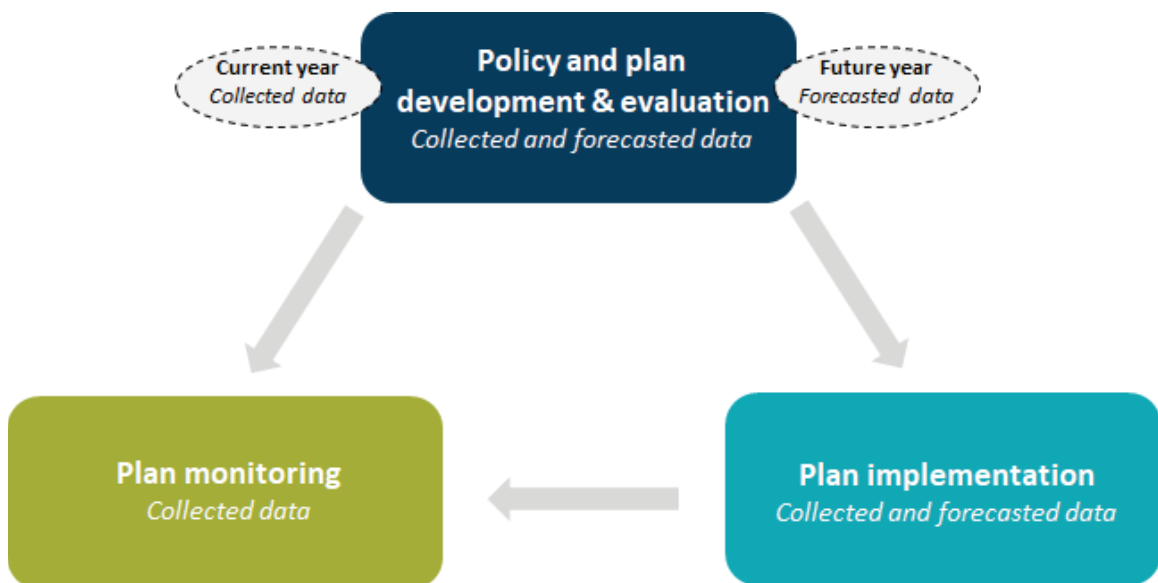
Current year
Collected data

Policy and plan development & evaluation
Collected and forecasted data

Future year
Forecasted data

Plan monitoring
Collected data

Plan implementation
Collected and forecasted data